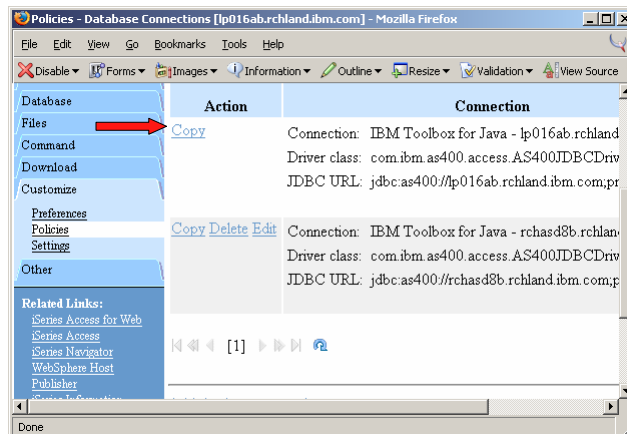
Policies - Database Connections [lp016ab.rchland.ibm.com] - Mozilla Firefox

File Edit View Go Bookmarks Tools Help

Disable ▾ Forms ▾ Images ▾ Information ▾ Outline ▾ Resize ▾ Validation ▾ View Source

Database
Files
Command
Download
Customize
Preferences
Policies
Settings
Other

Related Links:
iSeries Access for Web
iSeries Access
iSeries Navigator
WebSphere Host Publisher
iSeries Information

| Action | Connection |
|---|---|
| Copy | Connection: IBM Toolbox for Java - lp016ab.rchland<br>Driver class: com.ibm.as400.access.AS400JDBCDriv<br>JDBC URL: jdbc:as400://lp016ab.rchland.ibm.com;pr |
| Copy Delete Edit | Connection: IBM Toolbox for Java - rchasd8b.rchlan<br>Driver class: com.ibm.as400.access.AS400JDBCDriv<br>JDBC URL: jdbc:as400://rchasd8b.rchland.ibm.com;p |

[1]

Done